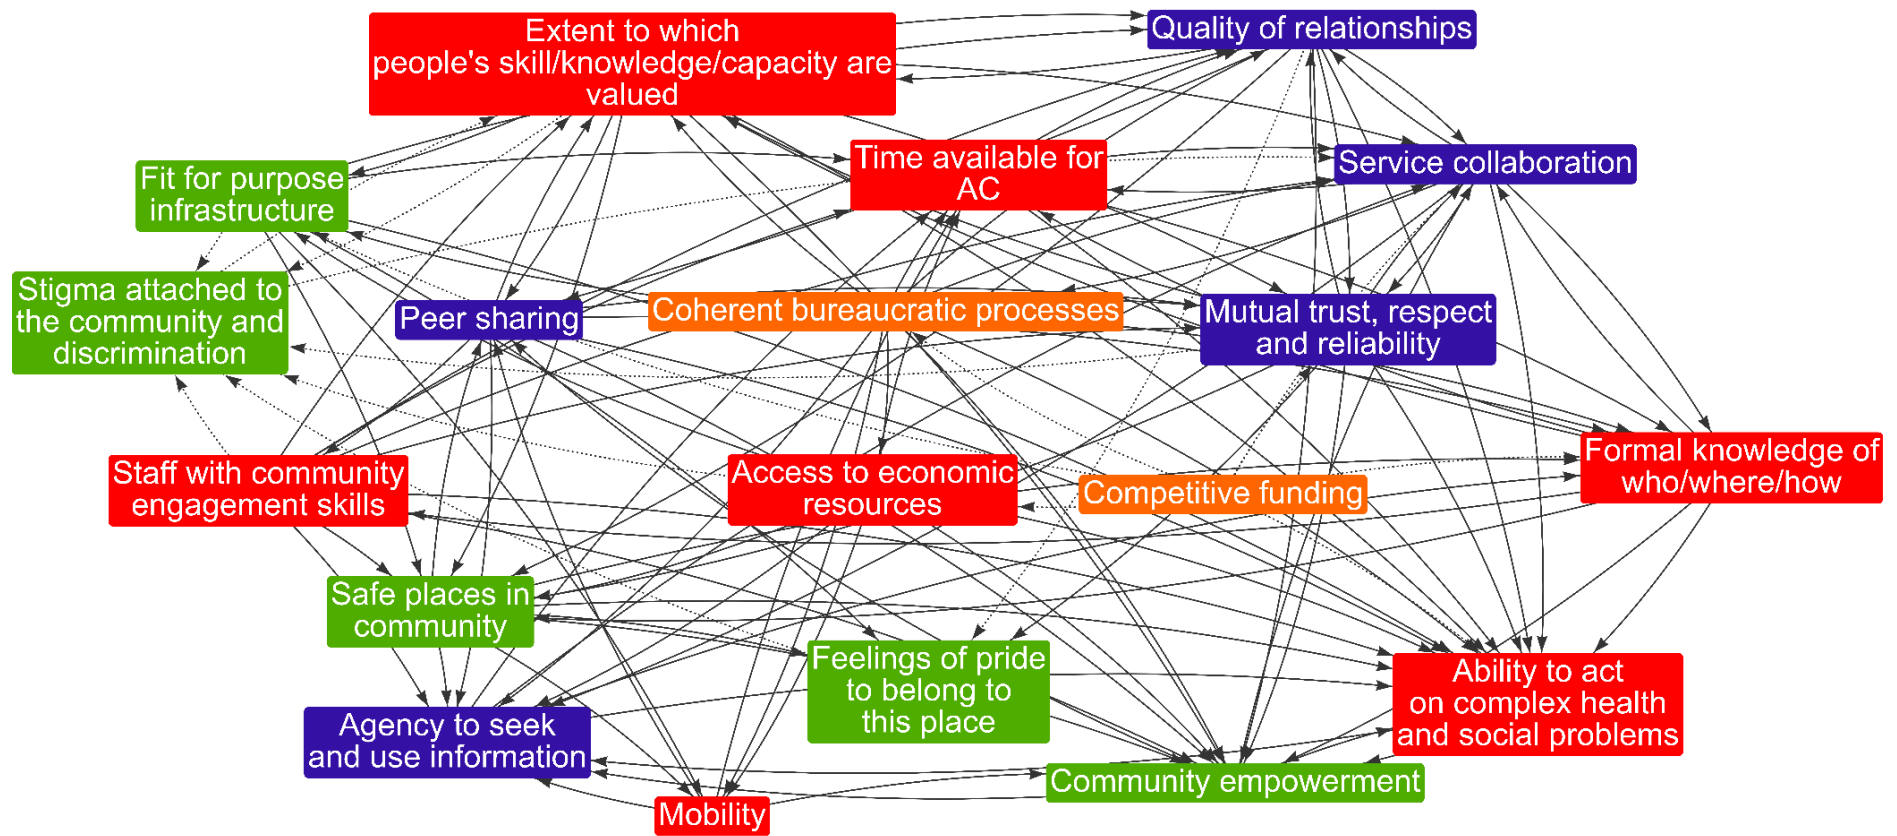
Extent to which people's skill/knowledge/capacity are valued

Quality of relationships

Fit for purpose infrastructure

Time available for AC

Service collaboration

Stigma attached to the community and discrimination

Peer sharing

Coherent bureaucratic processes

Mutual trust, respect and reliability

Formal knowledge of who/where/how

Staff with community engagement skills

Access to economic resources

Competitive funding

Safe places in community

Feelings of pride to belong to this place

Ability to act on complex health and social problems

Agency to seek and use information

Community empowerment

Mobility